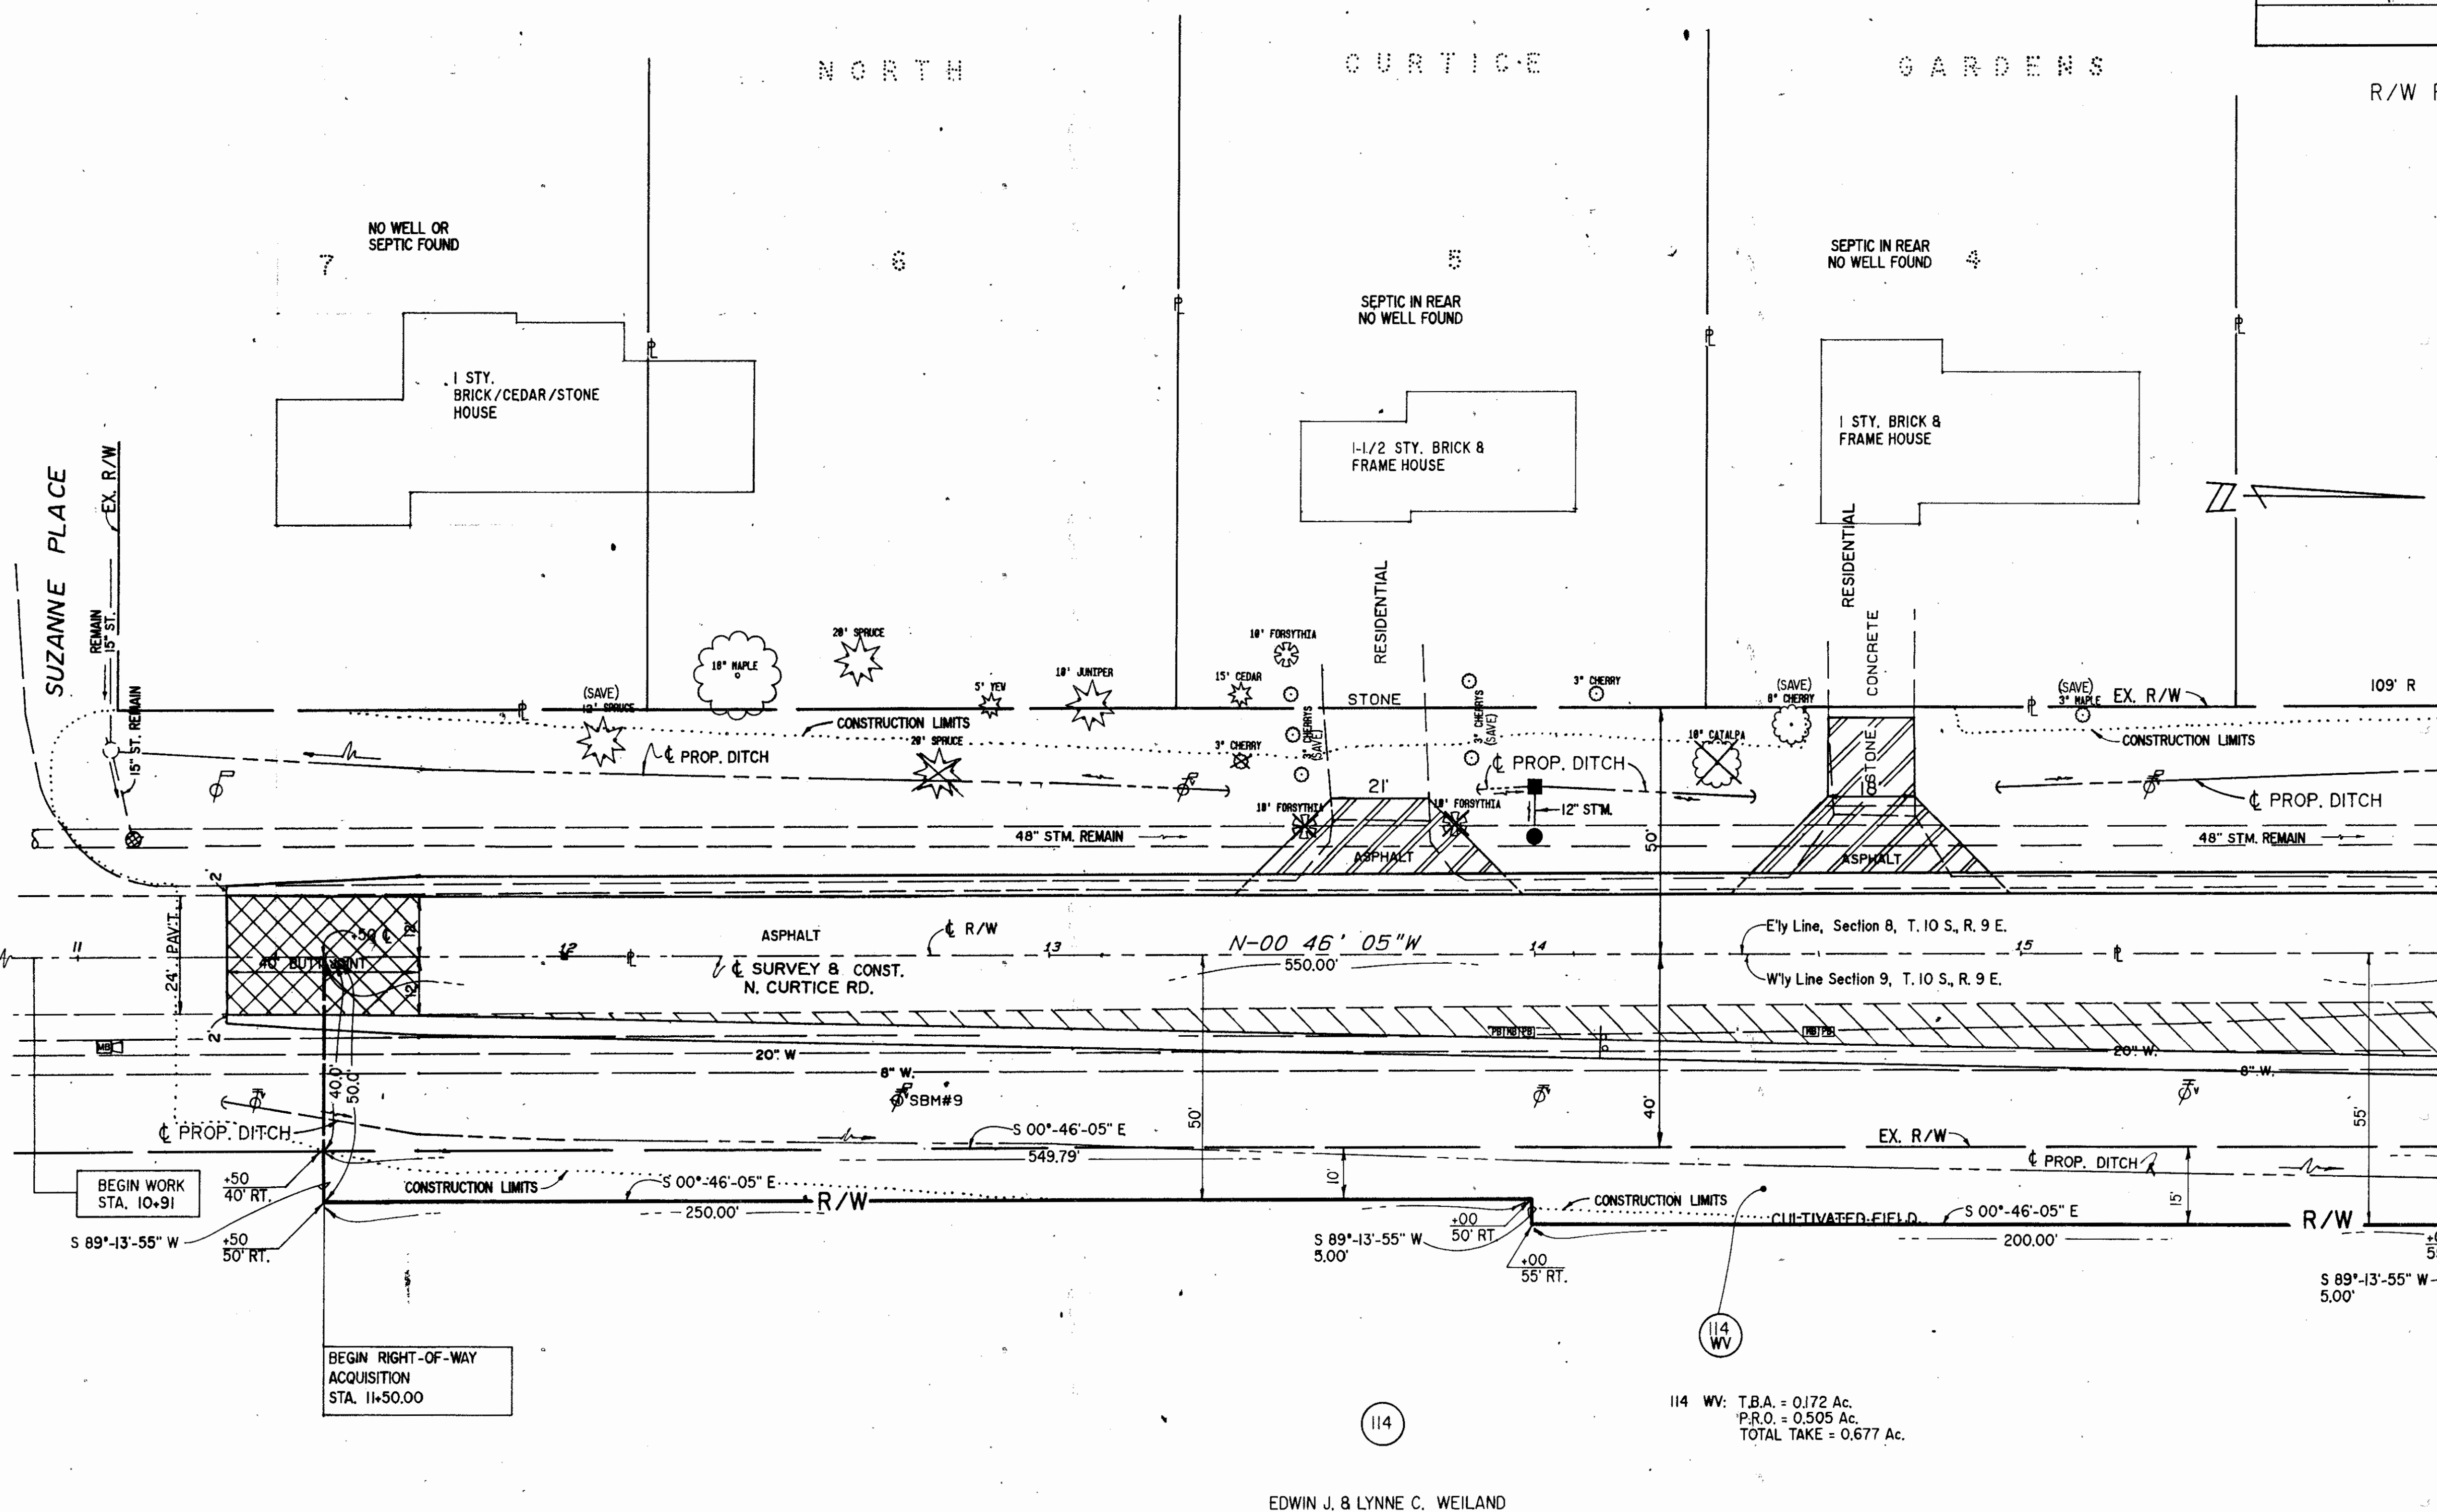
NORTH CURTICE GARDENS

R/W

NO WELL OR SEPTIC FOUND

7

6

5

4

SEPTIC IN REAR NO WELL FOUND

SEPTIC IN REAR NO WELL FOUND

1 STY. BRICK/CEDAR/STONE HOUSE

1-1/2 STY. BRICK & FRAME HOUSE

1 STY. BRICK & FRAME HOUSE

SUZANNE PLACE

EX. R/W

REMAIN 15" ST.

15" ST. REMAIN

18" MAPLE

20' SPRUCE

(SAVE) 10' SPRUCE

5' YEW

10' JUNIPER

10' FORSYTHIA

15' CEDAR

RESIDENTIAL

3" CHERRY

(SAVE) 8" CHERRY

RESIDENTIAL

CONCRETE

(SAVE) 3" MAPLE

EX. R/W

109' R

CONSTRUCTION LIMITS

20' SPRUCE

℄ PROP. DITCH

3" CHERRY

3" CHERRYS (SAVE)

3" CHERRYS (SAVE)

STONE

℄ PROP. DITCH

10' CATALPA

STONE

CONSTRUCTION LIMITS

℄ PROP. DITCH

21'

18'

10' FORSYTHIA

10' FORSYTHIA

12" STM.

48" STM. REMAIN

ASPHALT

50'

ASPHALT

48" STM. REMAIN

24' PAV'T.

ASPHALT

℄ R/W

40' BUTT JOINT

50 ℄

11

12

13

14

15

℄ SURVEY & CONST. N. CURTICE RD.

N-00 46' 05"W

550.00'

E'ly Line, Section 8, T. 10 S., R. 9 E.

W'ly Line Section 9, T. 10 S., R. 9 E.

20" W.

8" W.

20" W.

8" W.

40.0'

50.0'

SBM#9

℄ PROP. DITCH

S 00°-46'-05" E

549.79'

50'

40'

EX. R/W

℄ PROP. DITCH

55'

BEGIN WORK STA. 10+91

+50 40' RT.

CONSTRUCTION LIMITS

S 00°-46'-05" E

R/W

250.00'

10'

CONSTRUCTION LIMITS

CULTIVATED FIELD

S 00°-46'-05" E

200.00'

15'

R/W

S 89°-13'-55" W

+50 50' RT.

S 89°-13'-55" W 5.00'

+00 50' RT.

+00 55' RT.

S 89°-13'-55" W 5.00'

BEGIN RIGHT-OF-WAY ACQUISITION STA. 11+50.00

114 WV

114

114 WV: T.B.A. = 0.172 Ac. P.R.O. = 0.505 Ac. TOTAL TAKE = 0.677 Ac.

EDWIN J. & LYNNE C. WEILAND